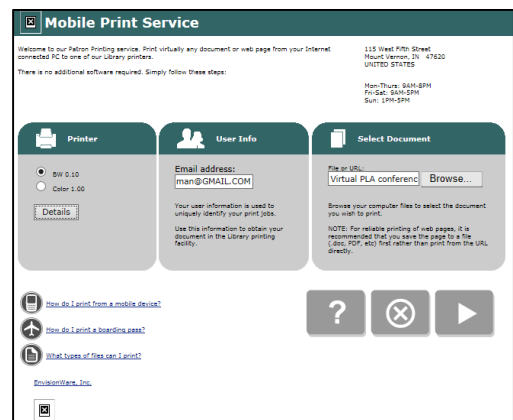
Mobile Print Service

Welcome to our Patron Printing service. Print virtually any document or web page from your Internet connected PC to one of our Library printers.

There is no additional software required. Simply follow these steps:

115 West Fifth Street
Mount Vernon, IN 47620
UNITED STATES

Mon-Thurs: 9AM-8PM
Fri-Sat: 9AM-5PM
Sun: 1PM-5PM

Printer

BW 0.10
Color 1.00

Details

User Info

Email address:
man@GMAIL.COM

Your user information is used to uniquely identify your print jobs.

Use this information to obtain your document in the Library printing facility.

Select Document

File or URL:
Virtual PLA conferenc
Browse...

Browse your computer files to select the document you wish to print.

NOTE: For reliable printing of web pages, it is recommended that you save the page to a file (.doc, PDF, etc) first rather than print from the URL directly.

How do I print from a mobile device?

How do I print a boarding pass?

What types of files can I print?

?

EnvisionWare, Inc.